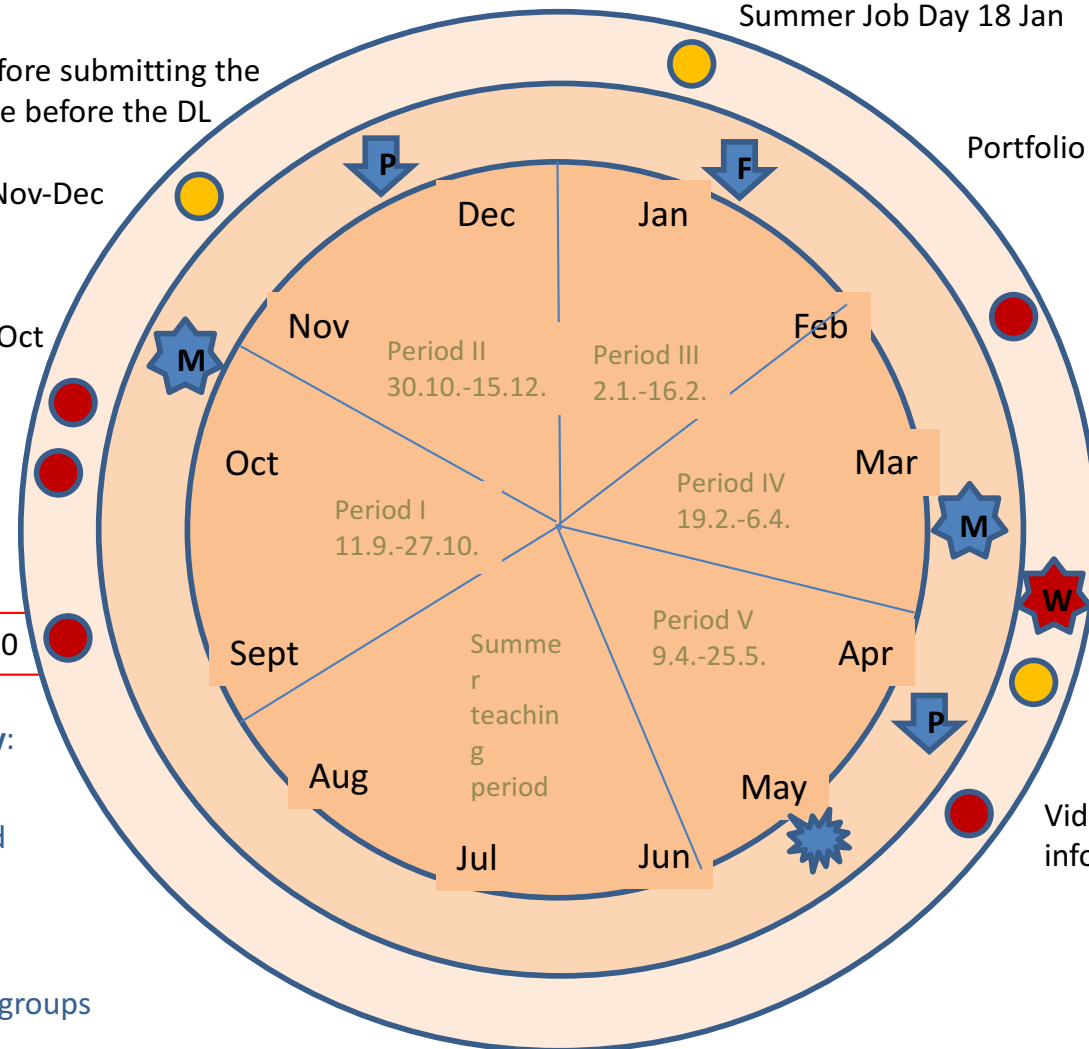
Summer Job Day 18 Jan

fore submitting the
e before the DL

Nov-Dec

Portfolio

Oct

P

F

Dec

Jan

Nov

Feb

M

Period II
30.10.-15.12.

Period III
2.1.-16.2.

Oct

Mar

Period IV
19.2.-6.4.

Period I
11.9.-27.10.

M

W

0

Sept

Summer teaching period

Period V
9.4.-25.5.

Apr

y:

P

Aug

May

d

Vid
info

Jul

Jun

groups